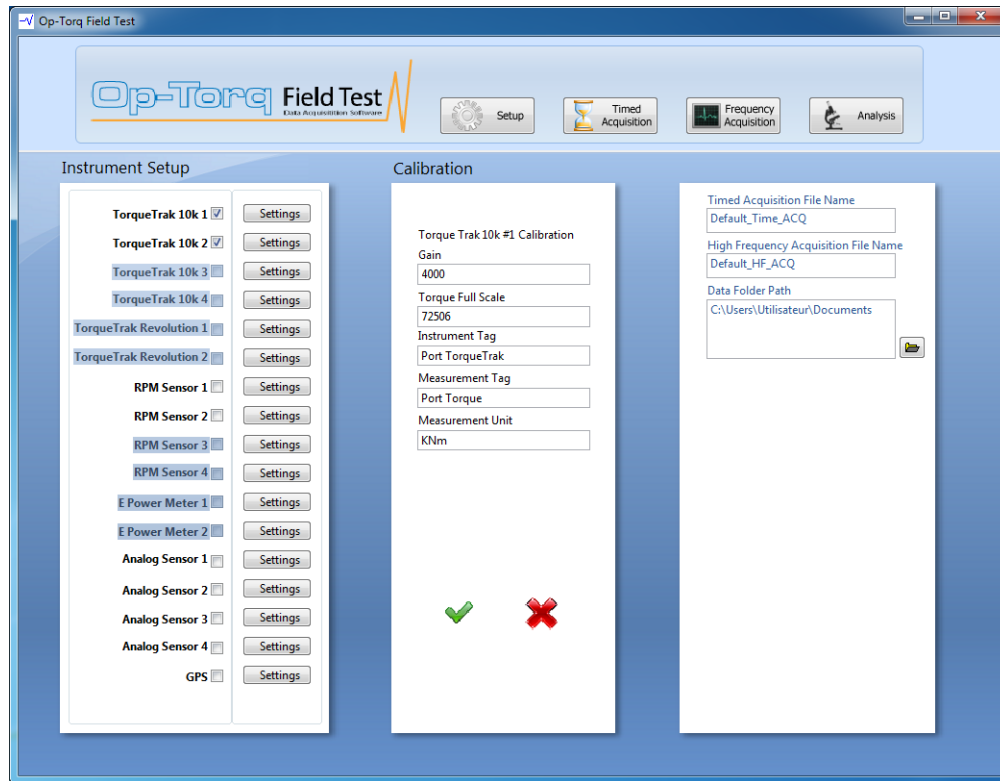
Op-Torq Field Test

Op-Torq Field Test
Data Acquisition Software

Setup

Timed Acquisition

Frequency Acquisition

Analysis

Instrument Setup

TorqueTrak 10k 1 Settings
TorqueTrak 10k 2 Settings
TorqueTrak 10k 3 Settings
TorqueTrak 10k 4 Settings
TorqueTrak Revolution 1 Settings
TorqueTrak Revolution 2 Settings
RPM Sensor 1 Settings
RPM Sensor 2 Settings
RPM Sensor 3 Settings
RPM Sensor 4 Settings
E Power Meter 1 Settings
E Power Meter 2 Settings
Analog Sensor 1 Settings
Analog Sensor 2 Settings
Analog Sensor 3 Settings
Analog Sensor 4 Settings
GPS Settings

Calibration

Torque Trak 10k #1 Calibration
Gain
4000
Torque Full Scale
72506
Instrument Tag
Port TorqueTrak
Measurement Tag
Port Torque
Measurement Unit
KNm

Timed Acquisition File Name
Default_Time_ACQ
High Frequency Acquisition File Name
Default_HF_ACQ
Data Folder Path
C:\Users\Utilisateur\Documents